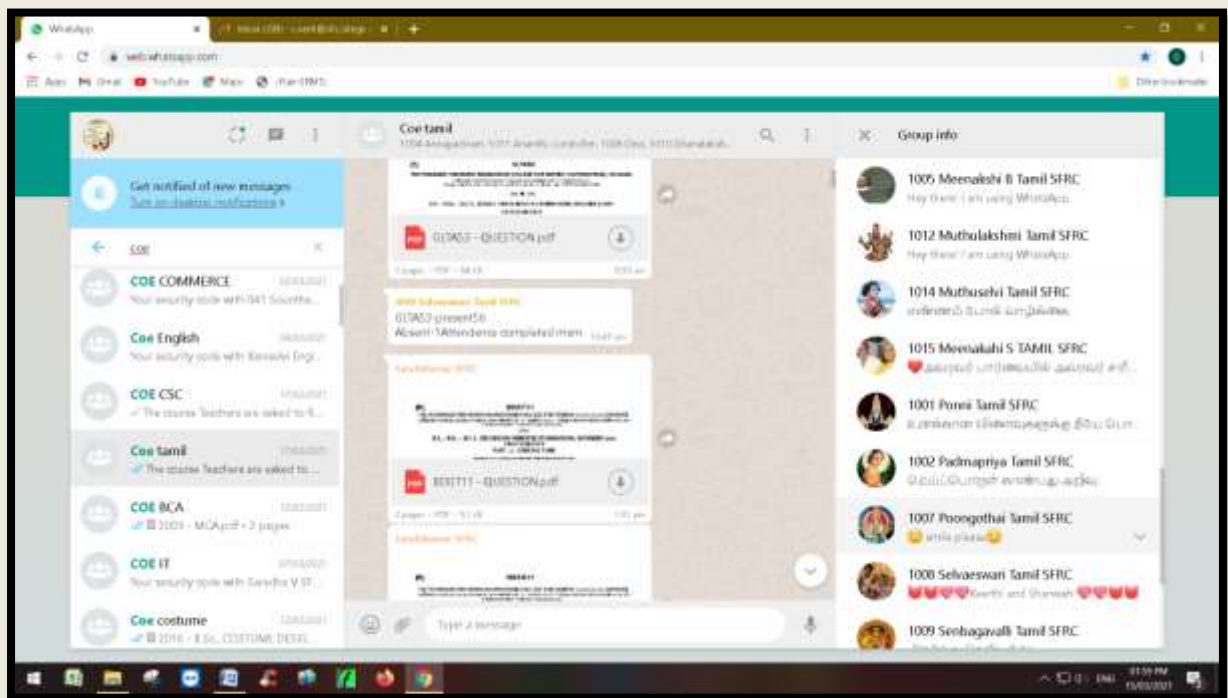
WhatsApp

web.whatsapp.com

Get notified of new messages
Turn on desktop notifications ›

coe

COE COMMERCE
Your security code with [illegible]

Coe English
Your security code with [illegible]

COE CSC
The course Teachers are asked to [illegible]

Coe tamil
The course Teachers are asked to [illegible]

COE BCA
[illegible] - MCA.pdf • 2 pages

COE IT
Your security code with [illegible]

Coe costume
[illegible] - B.Sc. COSTUME DESI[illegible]

Coe tamil
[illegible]

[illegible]

GTA53 - QUESTION.pdf

GTA53 present58
Absent-1Attendence completed mam

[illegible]

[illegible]

BTET11 - QUESTION.pdf

Type a message

Group info

1005 Meenakshi B Tamil SFRC
Hey there! I am using WhatsApp.

1012 Muthulakshmi Tamil SFRC
Hey there! I am using WhatsApp.

1014 Muthuselvi Tamil SFRC
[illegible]

1015 Meenakshi S TAMIL SFRC
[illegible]

1001 Ponni Tamil SFRC
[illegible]

1002 Padmapriya Tamil SFRC
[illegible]

1007 Poongothai Tamil SFRC
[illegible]

1008 Selvaeswari Tamil SFRC
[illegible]

1009 Senbagavalli Tamil SFRC